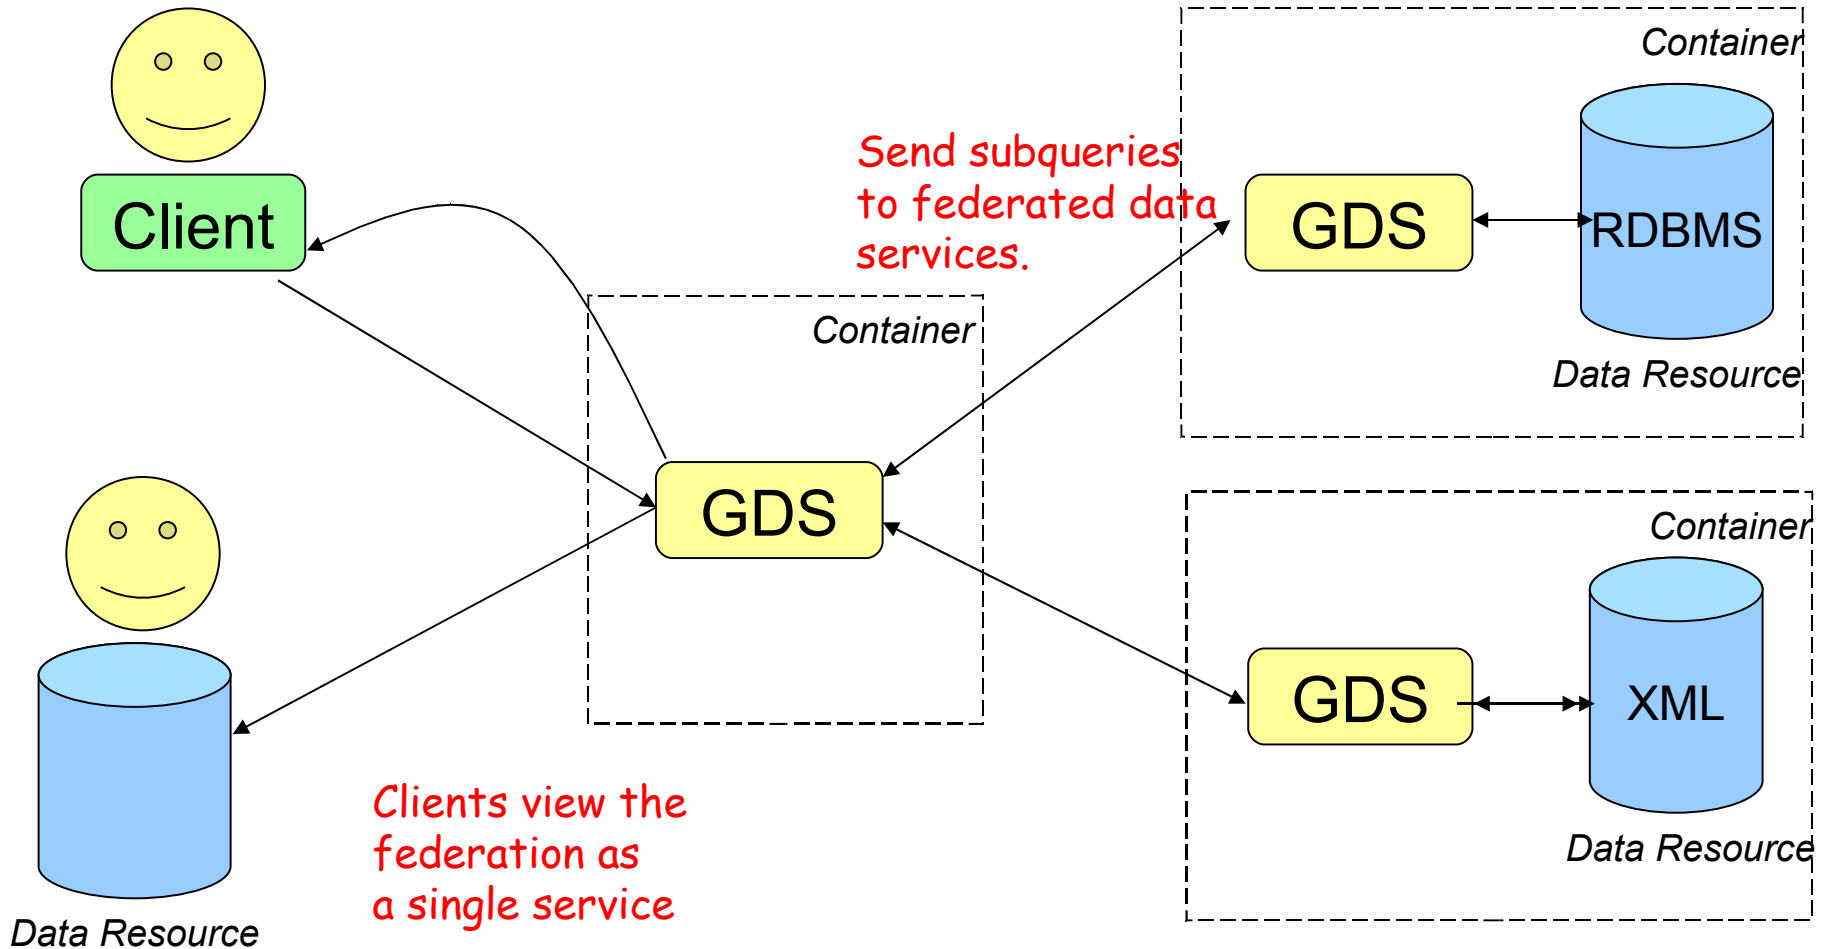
Client

Send subqueries to federated data services.

Container

GDS

RDBMS

Data Resource

Container

GDS

Container

GDS

XML

Data Resource

Data Resource

Clients view the federation as a single service